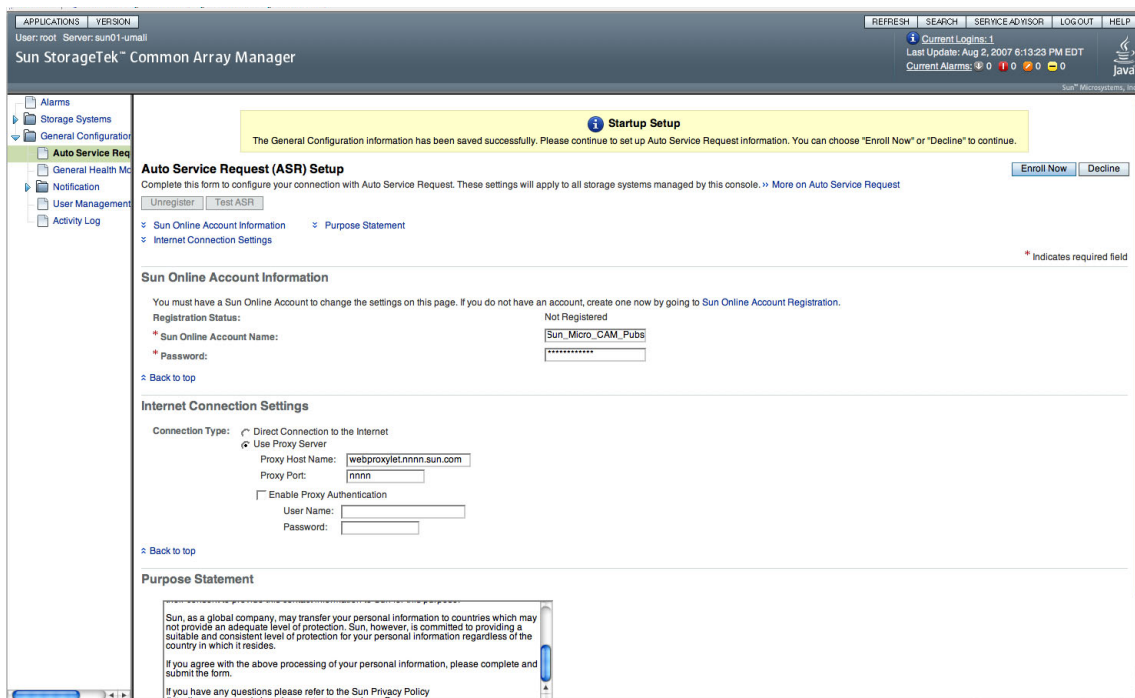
APPLICATIONS VERSION
User: root Server: sun01-umali
Sun StorageTek™ Common Array Manager

REFRESH SEARCH SERVICE ADVISOR LOG OUT HELP
Current Logins: 1
Last Update: Aug 2, 2007 6:13:23 PM EDT
Current Alarms: 0 0 0 0
Java
Sun™ Microsystems, In

Alarms
Storage Systems
General Configuration
Auto Service Req
General Health Mo
Notification
User Management
Activity Log

Startup Setup
The General Configuration information has been saved successfully. Please continue to set up Auto Service Request information. You can choose "Enroll Now" or "Decline" to continue.

Auto Service Request (ASR) Setup
Enroll Now Decline
Complete this form to configure your connection with Auto Service Request. These settings will apply to all storage systems managed by this console. ›› More on Auto Service Request
Unregister Test ASR
Sun Online Account Information
Purpose Statement
Internet Connection Settings
* Indicates required field

Sun Online Account Information
You must have a Sun Online Account to change the settings on this page. If you do not have an account, create one now by going to Sun Online Account Registration.
Registration Status: Not Registered
* Sun Online Account Name: Sun_Micro_CAM_Pubs
* Password: ************
Back to top

Internet Connection Settings
Connection Type: Direct Connection to the Internet
Use Proxy Server
Proxy Host Name: webproxylet.nnnn.sun.com
Proxy Port: nnnn
Enable Proxy Authentication
User Name:
Password:
Back to top

Purpose Statement
Sun, as a global company, may transfer your personal information to countries which may not provide an adequate level of protection. Sun, however, is committed to providing a suitable and consistent level of protection for your personal information regardless of the country in which it resides.

If you agree with the above processing of your personal information, please complete and submit the form.

If you have any questions please refer to the Sun Privacy Policy